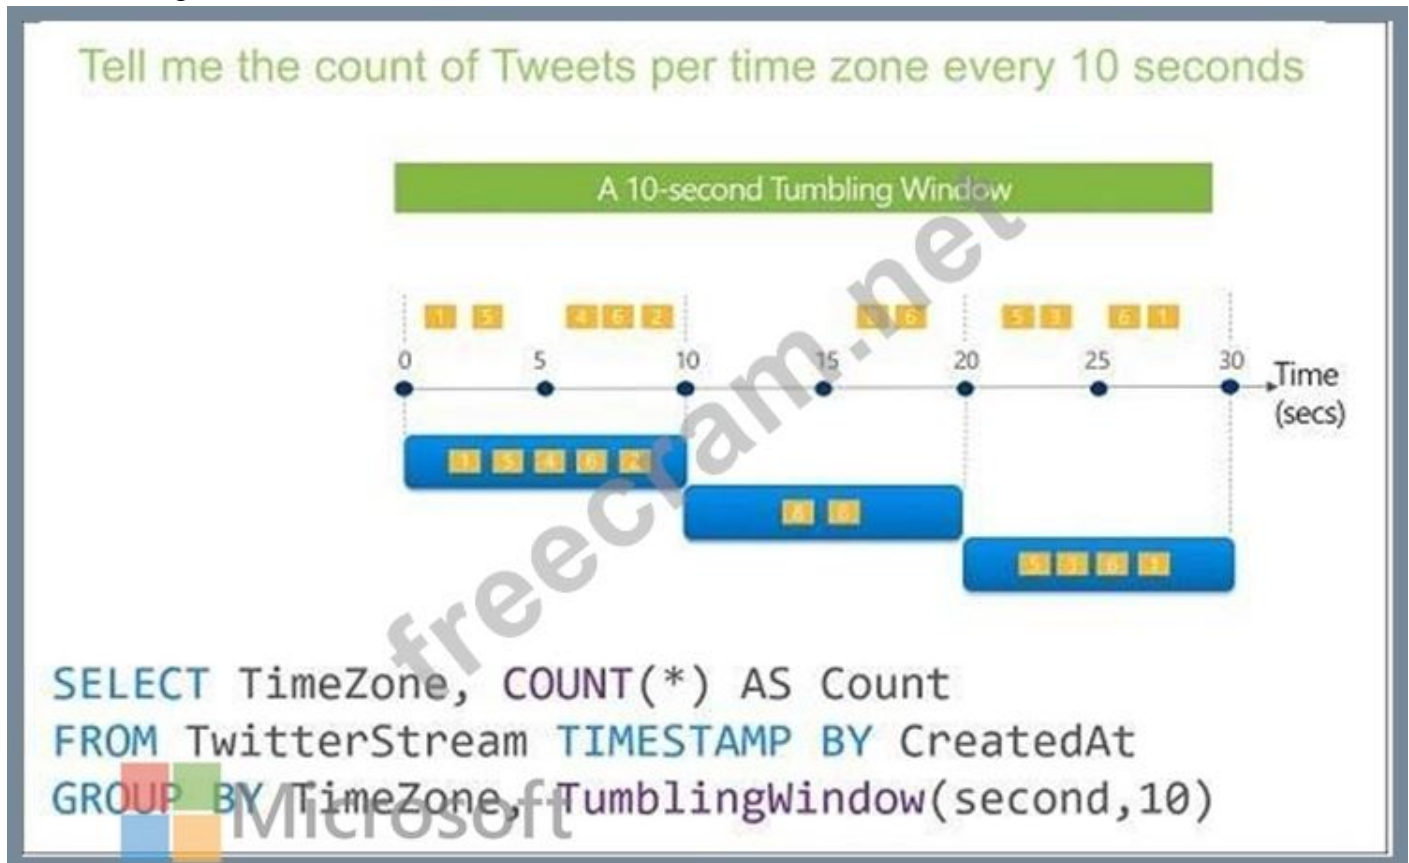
Tell me the count of Tweets per time zone every 10 seconds

A 10-second Tumbling Window

1 5 4 6 2 8 6 5 3 6 1

0 5 10 15 20 25 30 Time (secs)

1 5 4 6 2

8 6

5 3 6 1

freecram.net

SELECT TimeZone, COUNT(*) AS Count
FROM TwitterStream TIMESTAMP BY CreatedAt
GROUP BY TimeZone, TumblingWindow(second,10)

Microsoft